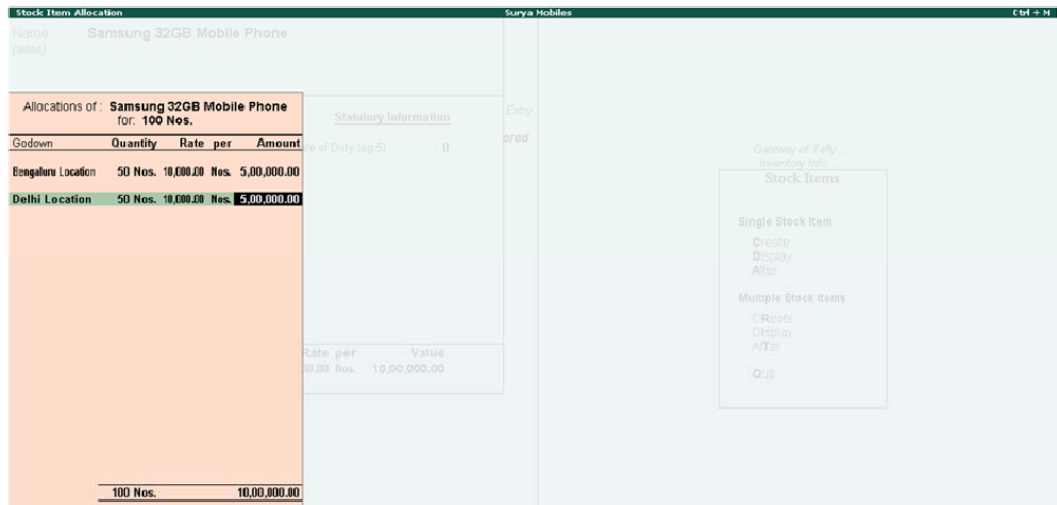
Stock Item Allocation
Surya Mobiles
Ctrl + M

Name Samsung 32GB Mobile Phone
(alias)

Allocations of : Samsung 32GB Mobile Phone
for: 100 Nos.

| Godown | Quantity | Rate | per | Amount |
|---|---|---|---|---|
| Bengaluru Location | 50 Nos. | 10,000.00 | Nos. | 5,00,000.00 |
| Delhi Location | 50 Nos. | 10,000.00 | Nos. | 5,00,000.00 |
| | 100 Nos. | | | 10,00,000.00 |

Statutory Information
e of Duty (eg:5) : 0
Entry
pred

Rate per Value
00.00 Nos 10,00,000.00

Gateway of Tally
Inventory Info.
Stock Items

Single Stock Item
Create
Display
Alter

Multiple Stock Items
CReate
Display
AlTer

Quit